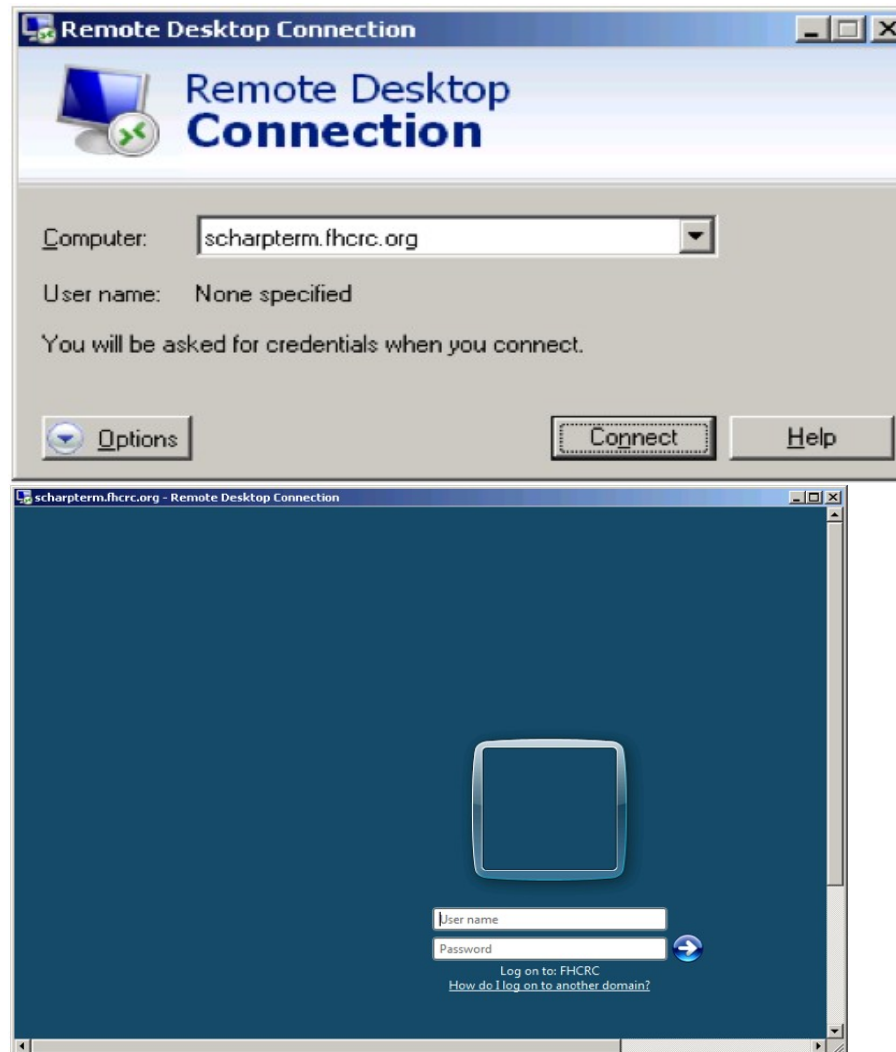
Remote Desktop Connection

Remote Desktop
Connection

Computer: scharpterm.fhcrc.org

User name: None specified

You will be asked for credentials when you connect.

Options

Connect

Help

scharpterm.fhcrc.org - Remote Desktop Connection

User name

Password

Log on to: FHCRC

How do I log on to another domain?